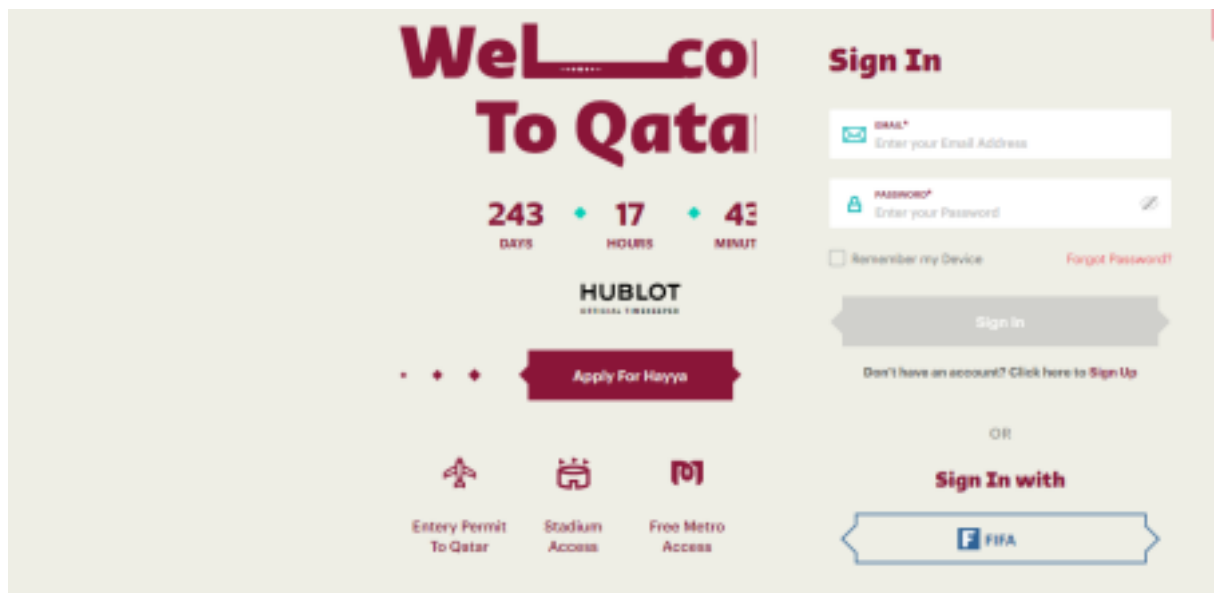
Wel co
To Qata

243 DAYS • 17 HOURS • 43 MINUT

HUBLOT
OFFICIAL TIMEKEEPER

Apply For Hayya

Entery Permit To Qatar

Stadium Access

Free Metro Access

Sign In

EMAIL*
Enter your Email Address

PASSWORD*
Enter your Password

Remember my Device

Forgot Password?

Sign In

Don't have an account? Click here to Sign Up

OR

Sign In with

FIFA